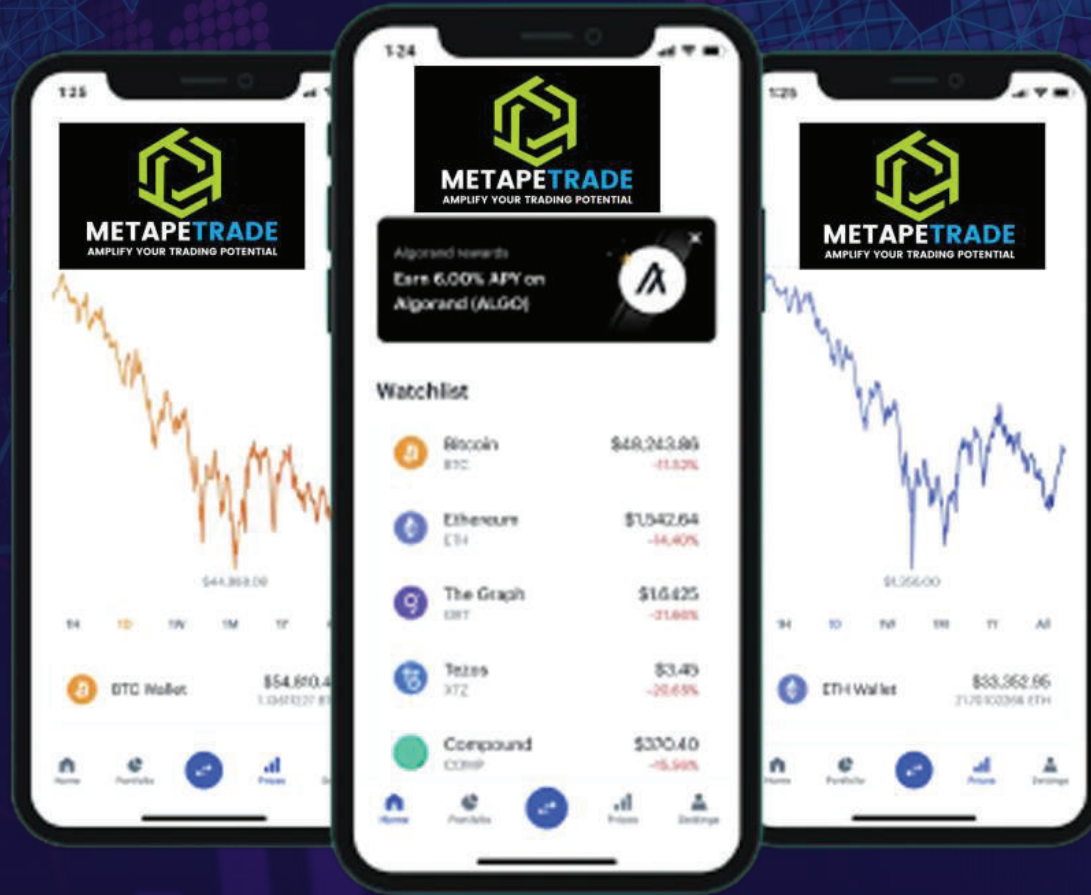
1:25

METAPETRADE
AMPLIFY YOUR TRADING POTENTIAL

$44,869.09

1H 1D 1W 1M 1Y

BTC Wallet $54,610.4
1.13617237 B

Home Portfolio Prices Settings

1:24

METAPETRADE
AMPLIFY YOUR TRADING POTENTIAL

Algorand rewards
Earn 6.00% APY on Algorand (ALGO)

Watchlist

Bitcoin
BTC
$48,243.86
-11.52%

Ethereum
ETH
$1,542.64
-14.40%

The Graph
GRT
$1.6425
-21.66%

Tezos
XTZ
$3.45
-20.65%

Compound
COMP
$370.40
-15.56%

Home Portfolio Prices Settings

1:25

METAPETRADE
AMPLIFY YOUR TRADING POTENTIAL

$1,356.00

1H 1D 1W 1M 1Y All

ETH Wallet $33,352.85
21.70102368 ETH

Home Portfolio Prices Settings